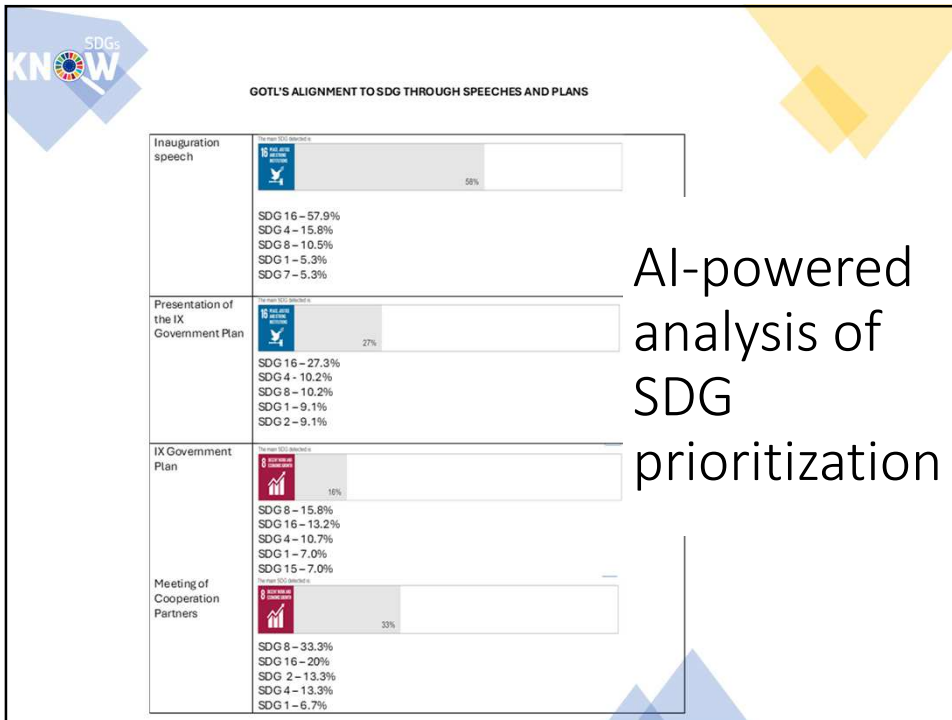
SDGs
KNOW

GOTL'S ALIGNMENT TO SDG THROUGH SPEECHES AND PLANS

| | |
|---|---|
| Inauguration speech | The main SDG detected is: 16 PEACE, JUSTICE AND STRONG INSTITUTIONS 58% SDG 16 – 57.9% SDG 4 – 15.8% SDG 8 – 10.5% SDG 1 – 5.3% SDG 7 – 5.3% |
| Presentation of the IX Government Plan | The main SDG detected is: 16 PEACE, JUSTICE AND STRONG INSTITUTIONS 27% SDG 16 – 27.3% SDG 4 - 10.2% SDG 8 – 10.2% SDG 1 – 9.1% SDG 2 – 9.1% |
| IX Government Plan | The main SDG detected is: 8 DECENT WORK AND ECONOMIC GROWTH 16% SDG 8 – 15.8% SDG 16 – 13.2% SDG 4 – 10.7% SDG 1 – 7.0% SDG 15 – 7.0% |
| Meeting of Cooperation Partners | The main SDG detected is: 8 DECENT WORK AND ECONOMIC GROWTH 33% SDG 8 – 33.3% SDG 16 – 20% SDG 2 – 13.3% SDG 4 – 13.3% SDG 1 – 6.7% |

AI-powered analysis of SDG prioritization